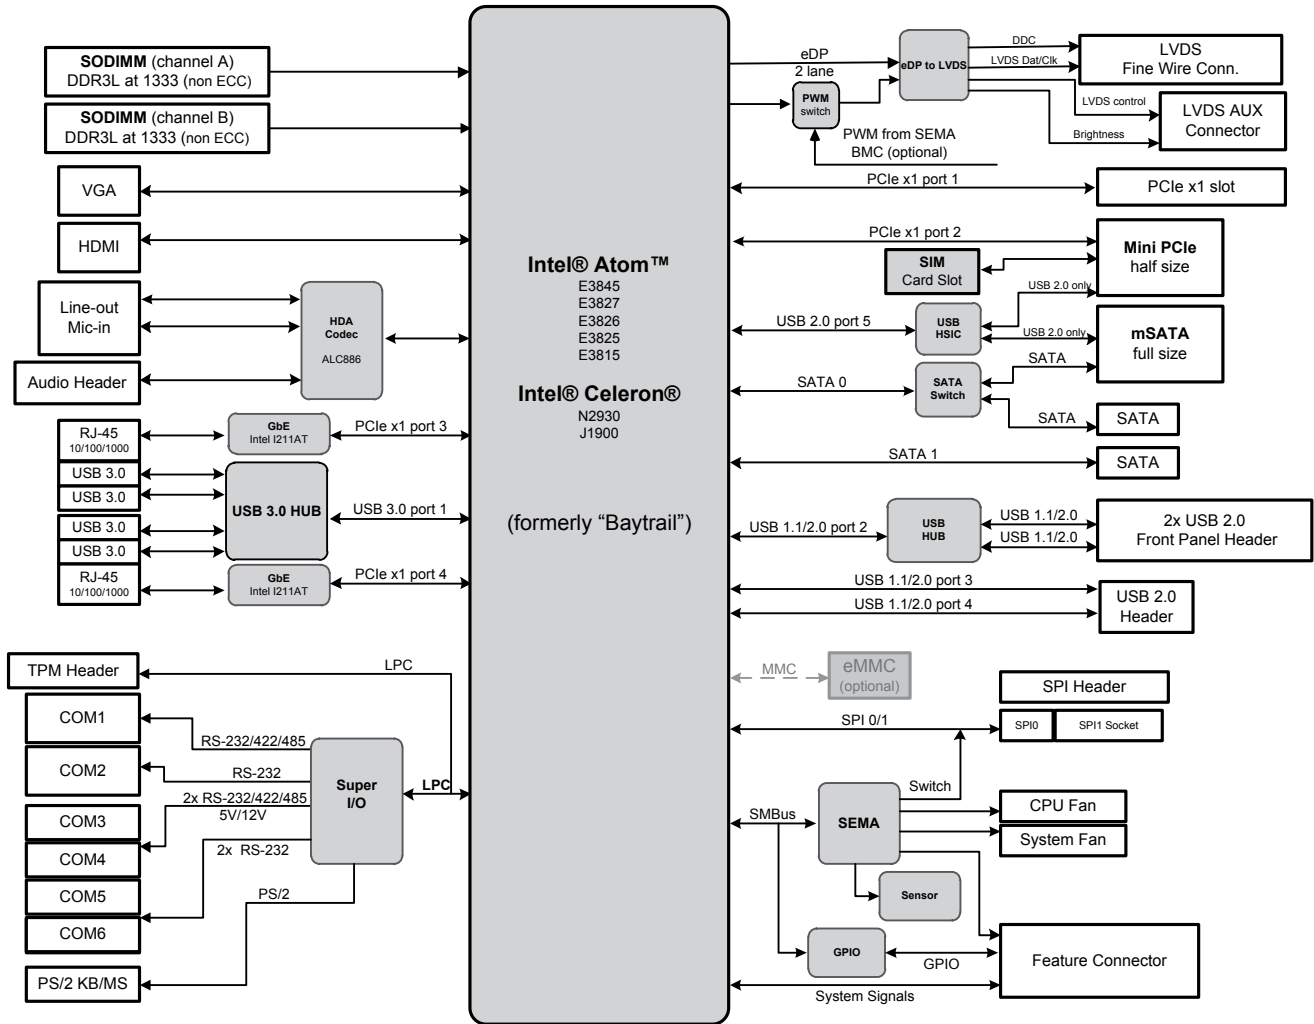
SODIMM (channel A)
DDR3L at 1333 (non ECC)

SODIMM (channel B)
DDR3L at 1333 (non ECC)

VGA

HDMI

Line-out
Mic-in

Audio Header

HDA
Codec
ALC886

RJ-45
10/100/1000

USB 3.0
USB 3.0
USB 3.0
USB 3.0

RJ-45
10/100/1000

GbE
Intel I211AT

USB 3.0 HUB

GbE
Intel I211AT

PCIe x1 port 3
USB 3.0 port 1
PCIe x1 port 4

TPM Header
COM1
COM2
COM3
COM4
COM5
COM6
PS/2 KB/MS

LPC
RS-232/422/485
RS-232
2x RS-232/422/485
5V/12V
2x RS-232
PS/2

Super
I/O

LPC

Intel® Atom™
E3845
E3827
E3826
E3825
E3815

Intel® Celeron®
N2930
J1900

(formerly “Baytrail”)

eDP
2 lane

PWM
switch

eDP to LVDS

DDC
LVDS Dat/Clk
LVDS control
Brightness

LVDS
Fine Wire Conn.

LVDS AUX
Connector

PWM from SEMA
BMC (optional)

PCIe x1 port 1
PCIe x1 slot

PCIe x1 port 2
Mini PCIe
half size

SIM
Card Slot

USB 2.0 only
USB 2.0 port 5
USB
HSIC
USB 2.0 only
mSATA
full size

SATA
SATA 0
SATA
Switch
SATA
SATA

SATA 1
SATA

USB 1.1/2.0 port 2
USB
HUB
USB 1.1/2.0
USB 1.1/2.0
2x USB 2.0
Front Panel Header

USB 1.1/2.0 port 3
USB 1.1/2.0 port 4
USB 2.0
Header

MMC
eMMC
(optional)

SPI Header
SPI 0/1
SPI0
SPI1 Socket

Switch
SMBus
SEMA
CPU Fan
System Fan
Sensor
GPIO
GPIO
Feature Connector
System Signals